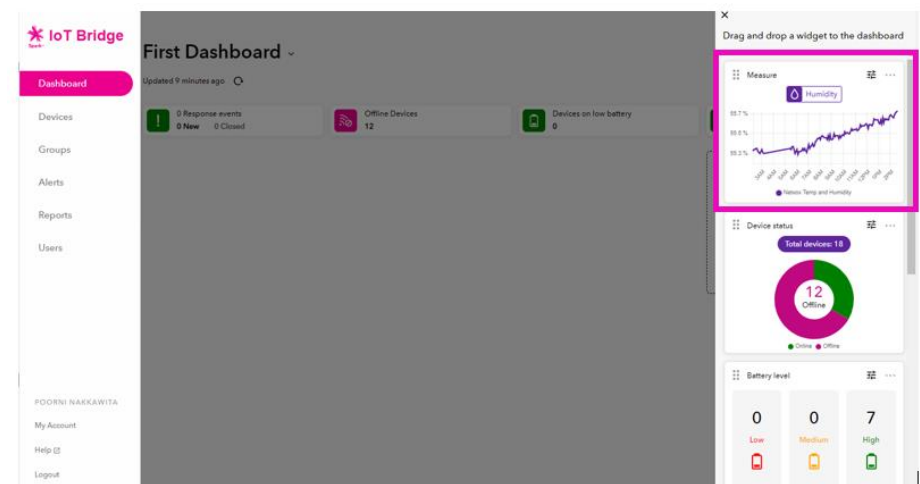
IoT Bridge
Spark

Dashboard
Devices
Groups
Alerts
Reports
Users

POORNI NAKKAWITA
My Account
Help
Logout

First Dashboard
Updated 9 minutes ago

0 Response events
0 New 0 Closed

Offline Devices
12

Devices on low battery
0

×
Drag and drop a widget to the dashboard

Measure
Humidity
55.7 %
55.5 %
55.3 %
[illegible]
Netvox Temp and Humidity

Device status
Total devices: 18
12
Offline
Online Offline

Battery level
0
Low
0
Medium
7
High